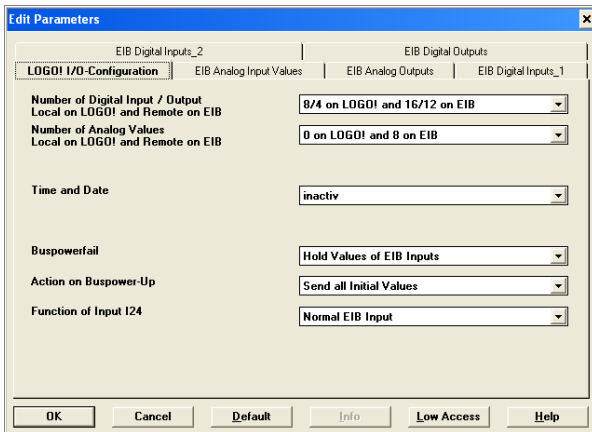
Edit Parameters

EIB Digital Inputs_2
EIB Digital Outputs
LOGO! I/O-Configuration
EIB Analog Input Values
EIB Analog Outputs
EIB Digital Inputs_1

Number of Digital Input / Output
Local on LOGO! and Remote on EIB
8/4 on LOGO! and 16/12 on EIB

Number of Analog Values
Local on LOGO! and Remote on EIB
0 on LOGO! and 8 on EIB

Time and Date
inactiv

Buspowerfail
Hold Values of EIB Inputs

Action on Buspower-Up
Send all Initial Values

Function of Input I24
Normal EIB Input

OK
Cancel
Default
Info
Low Access
Help